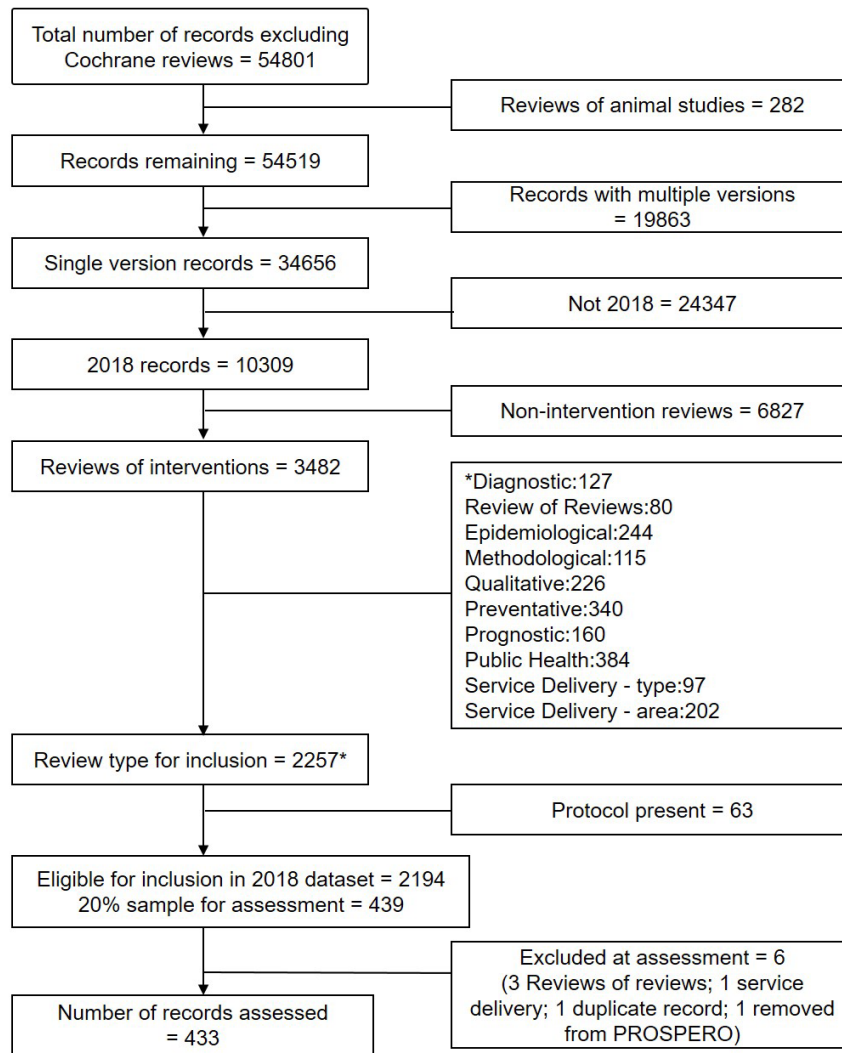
Total number of records excluding Cochrane reviews = 54801

Reviews of animal studies = 282

Records remaining = 54519

Records with multiple versions = 19863

Single version records = 34656

Not 2018 = 24347

2018 records = 10309

Non-intervention reviews = 6827

Reviews of interventions = 3482

*Diagnostic:127
Review of Reviews:80
Epidemiological:244
Methodological:115
Qualitative:226
Preventative:340
Prognostic:160
Public Health:384
Service Delivery - type:97
Service Delivery - area:202

Review type for inclusion = 2257*

Protocol present = 63

Eligible for inclusion in 2018 dataset = 2194
20% sample for assessment = 439

Excluded at assessment = 6
(3 Reviews of reviews; 1 service delivery; 1 duplicate record; 1 removed from PROSPERO)

Number of records assessed = 433